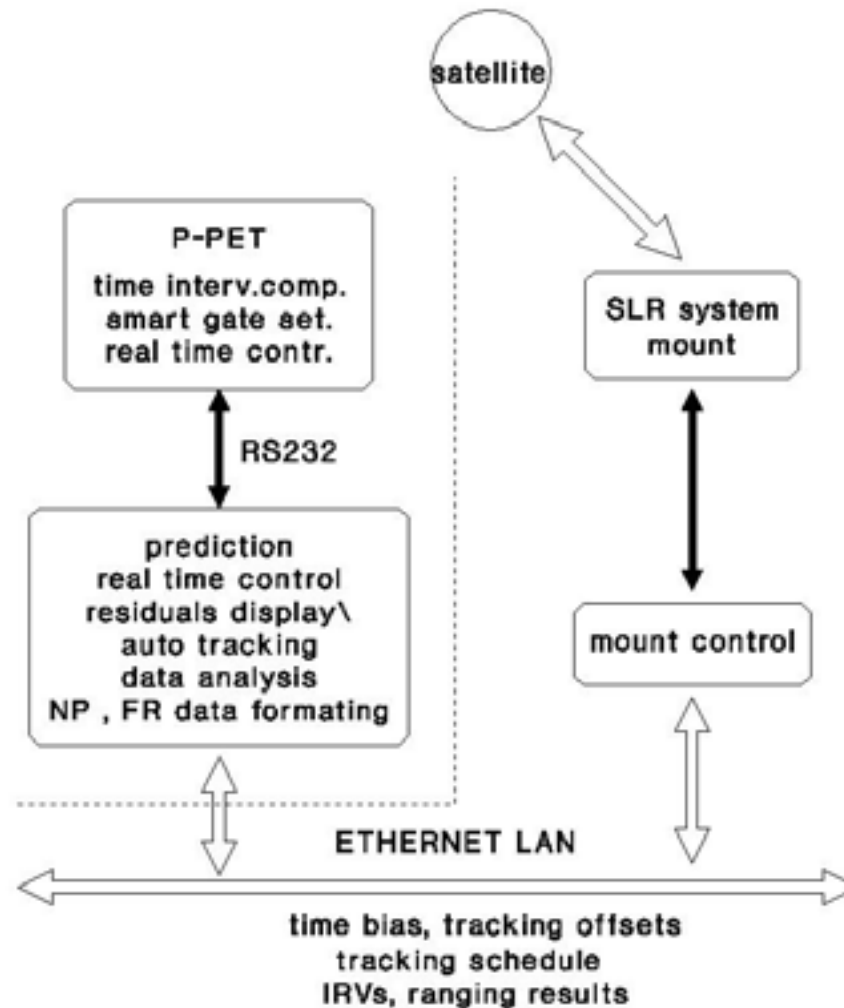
satellite

P-PET
time interv.comp.
smart gate set.
real time contr.

RS232

prediction
real time control
residuals display\
auto tracking
data analysis
NP , FR data formating

SLR system
mount

mount control

ETHERNET LAN

time bias, tracking offsets
tracking schedule
IRVs, ranging results